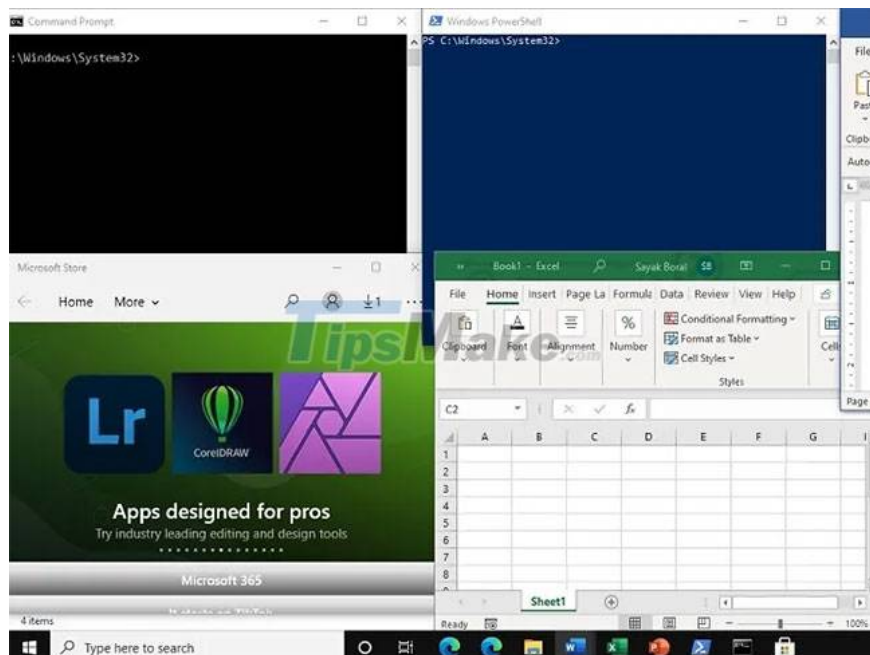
Command Prompt
:\Windows\System32>

Windows PowerShell
PS C:\Windows\System32>

File
Past
Clipb
Auto
Page

Microsoft Store
Home More
1

Lr
CorelDRAW
Apps designed for pros
Try industry leading editing and design tools
Microsoft 365
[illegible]
4 items

Book1 - Excel
Sayak Boral SB
File Home Insert Page La Formula Data Review View Help
Clipboard Font Alignment Number
Conditional Formatting
Format as Table
Cell Styles
Styles
Cell
C2
fx
A B C D E F G
1
2
3
4
5
6
7
8
Sheet1
Ready
100%

TipsMake.com

Type here to search